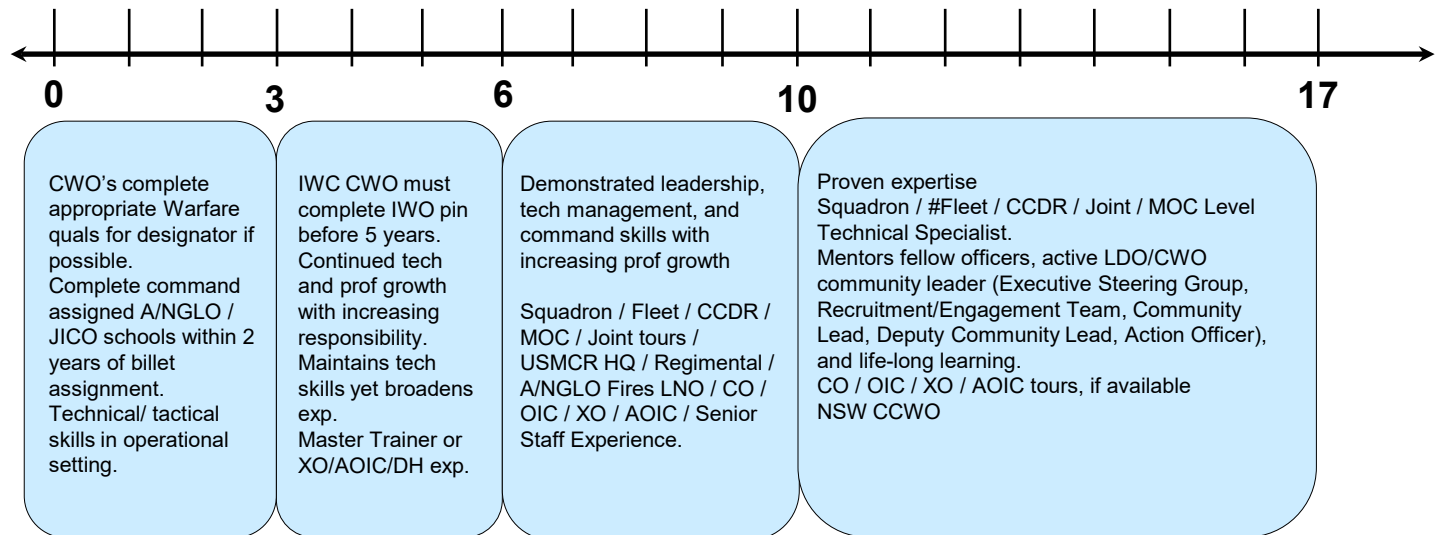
0

3

6

10

17

CWO's complete appropriate Warfare quals for designator if possible.
Complete command assigned A/NGLO / JICO schools within 2 years of billet assignment.
Technical/ tactical skills in operational setting.

IWC CWO must complete IWO pin before 5 years.
Continued tech and prof growth with increasing responsibility.
Maintains tech skills yet broadens exp.
Master Trainer or XO/AOIC/DH exp.

Demonstrated leadership, tech management, and command skills with increasing prof growth

Squadron / Fleet / CCDR / MOC / Joint tours / USMCR HQ / Regimental / A/NGLO Fires LNO / CO / OIC / XO / AOIC / Senior Staff Experience.

Proven expertise
Squadron / #Fleet / CCDR / Joint / MOC Level Technical Specialist.
Mentors fellow officers, active LDO/CWO community leader (Executive Steering Group, Recruitment/Engagement Team, Community Lead, Deputy Community Lead, Action Officer), and life-long learning.
CO / OIC / XO / AOIC tours, if available
NSW CCWO